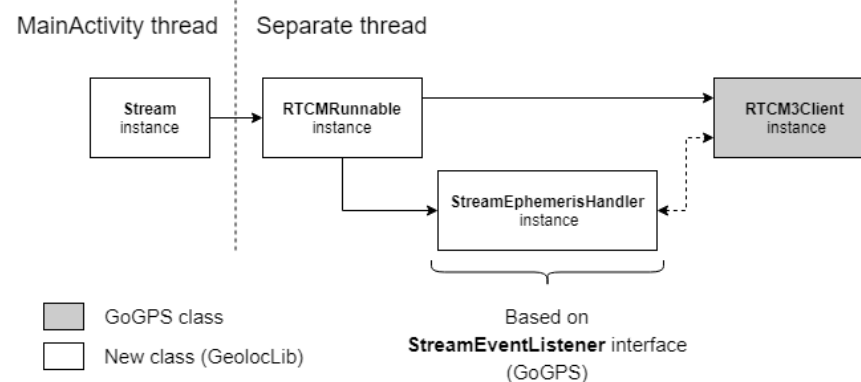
MainActivity thread

Separate thread

Stream
instance

RTCMRunnable
instance

RTCM3Client
instance

StreamEphemerisHandler
instance

GoGPS class

New class (GeolocLib)

Based on
StreamEventListener interface
(GoGPS)